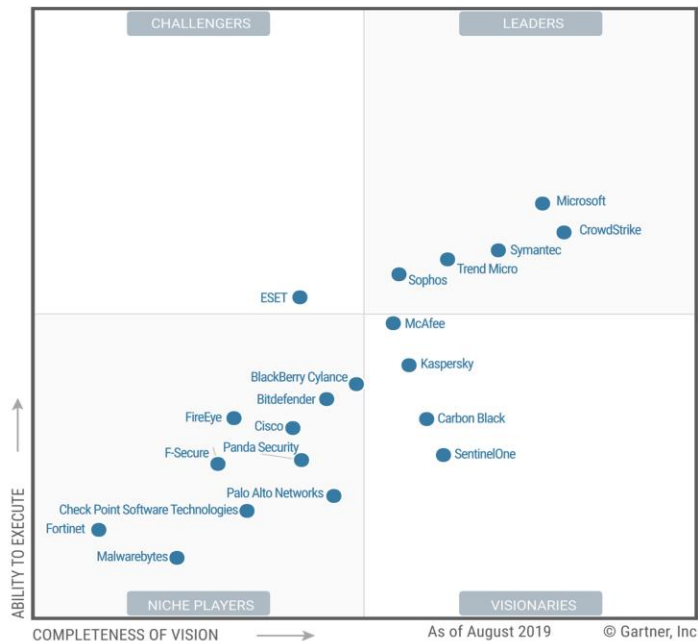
CHALLENGERS

LEADERS

Microsoft

CrowdStrike

Symantec

Trend Micro

Sophos

ESET

McAfee

Kaspersky

BlackBerry Cylance

Bitdefender

FireEye

Cisco

Carbon Black

F-Secure

Panda Security

SentinelOne

Palo Alto Networks

Check Point Software Technologies

Fortinet

Malwarebytes

ABILITY TO EXECUTE

NICHE PLAYERS

VISIONARIES

COMPLETENESS OF VISION

As of August 2019

© Gartner, Inc